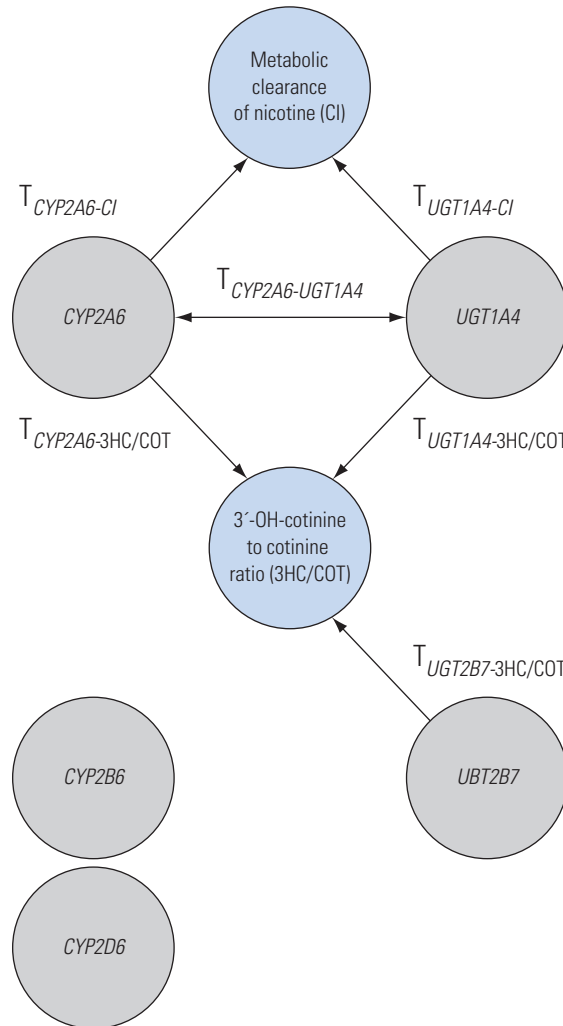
Metabolic clearance of nicotine (Cl)

$T_{CYP2A6\text{-}Cl}$

$T_{UGT1A4\text{-}Cl}$

$T_{CYP2A6\text{-}UGT1A4}$

CYP2A6

UGT1A4

$T_{CYP2A6\text{-3HC/COT}}$

$T_{UGT1A4\text{-3HC/COT}}$

3´-OH-cotinine to cotinine ratio (3HC/COT)

$T_{UGT2B7\text{-3HC/COT}}$

CYP2B6

UBT2B7

CYP2D6